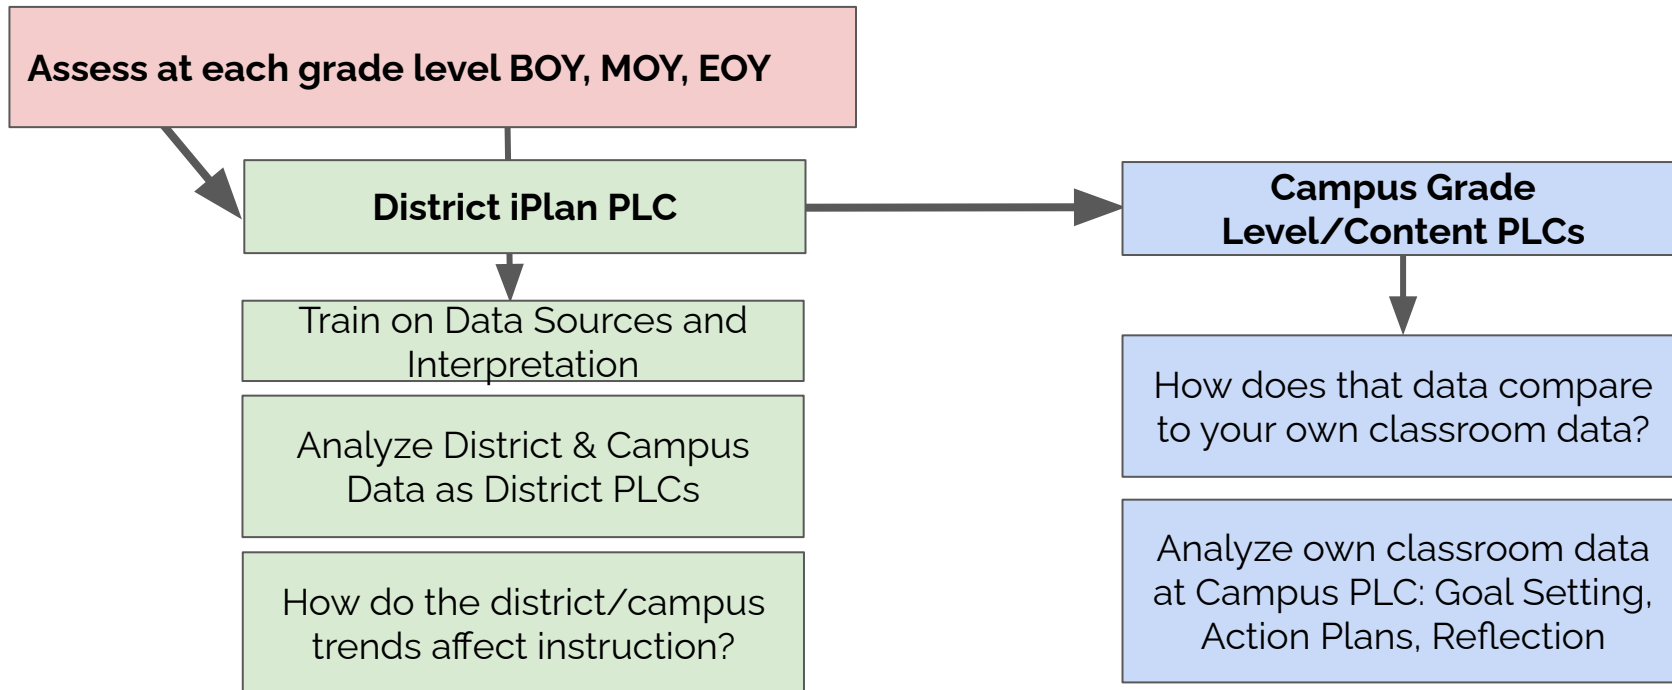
Assess at each grade level BOY, MOY, EOY

District iPlan PLC

Train on Data Sources and Interpretation

Analyze District & Campus Data as District PLCs

How do the district/campus trends affect instruction?

Campus Grade Level/Content PLCs

How does that data compare to your own classroom data?

Analyze own classroom data at Campus PLC: Goal Setting, Action Plans, Reflection